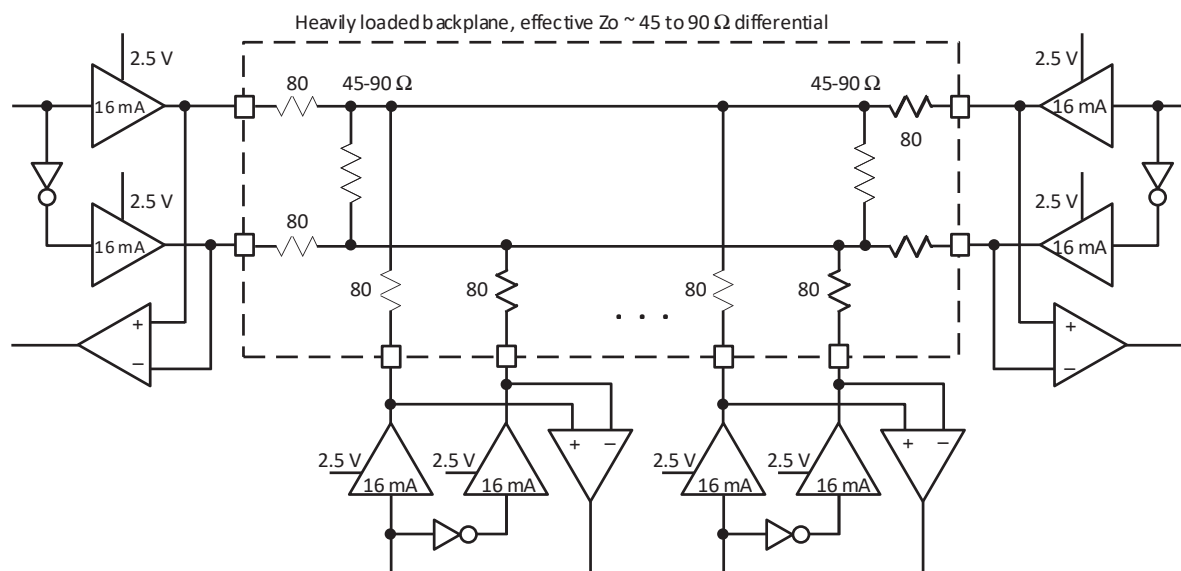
Heavily loaded backplane, effective Zo ~ 45 to 90 Ω differential

2.5 V
16 mA
2.5 V
16 mA
+
–
80
80
45-90 Ω
45-90 Ω
80
2.5 V
16 mA
2.5 V
16 mA
+
–
80
80
. . .
80
80
+
–
2.5 V
16 mA
2.5 V
16 mA
+
–
2.5 V
16 mA
2.5 V
16 mA